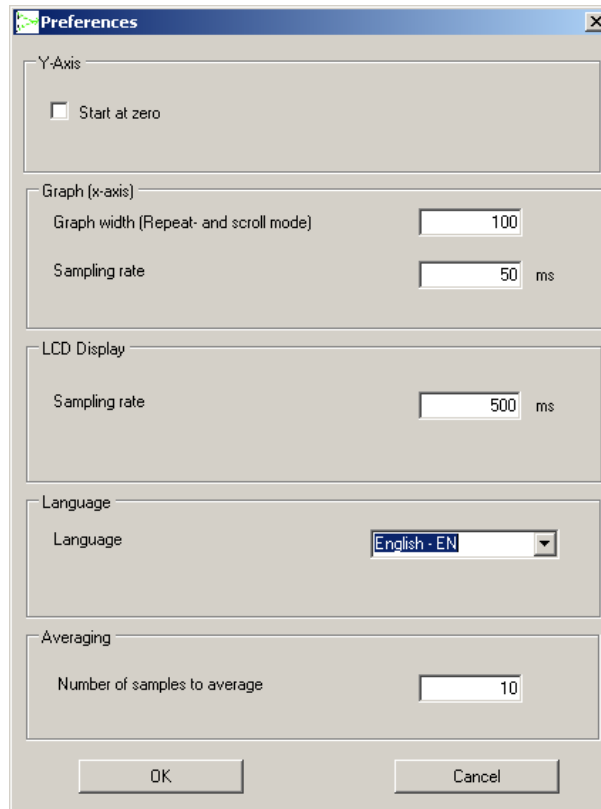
Preferences

Y-Axis

Start at zero

Graph (x-axis)

Graph width (Repeat- and scroll mode) 100

Sampling rate 50 ms

LCD Display

Sampling rate 500 ms

Language

Language English - EN

Averaging

Number of samples to average 10

OK

Cancel